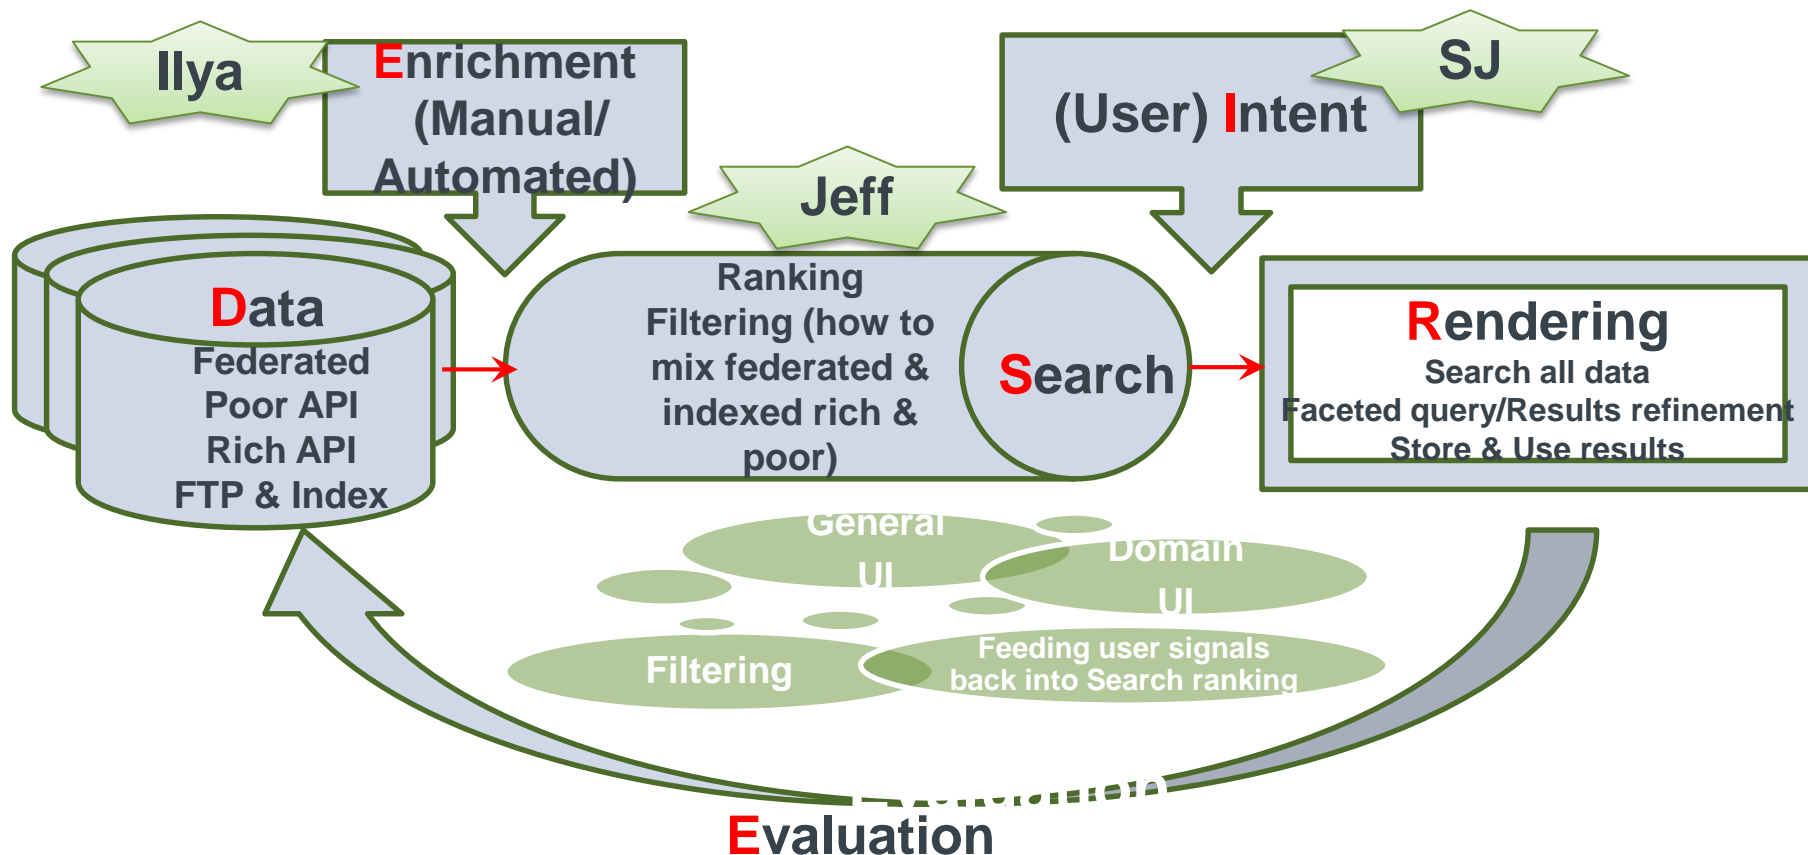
Ilya

Enrichment (Manual/ Automated)

(User) Intent

SJ

Jeff

Data
Federated
Poor API
Rich API
FTP & Index

Ranking
Filtering (how to mix federated & indexed rich & poor)

Search

Rendering
Search all data
Faceted query/Results refinement
Store & Use results

General UI

Domain UI

Filtering

Feeding user signals back into Search ranking

Evaluation

Evaluation